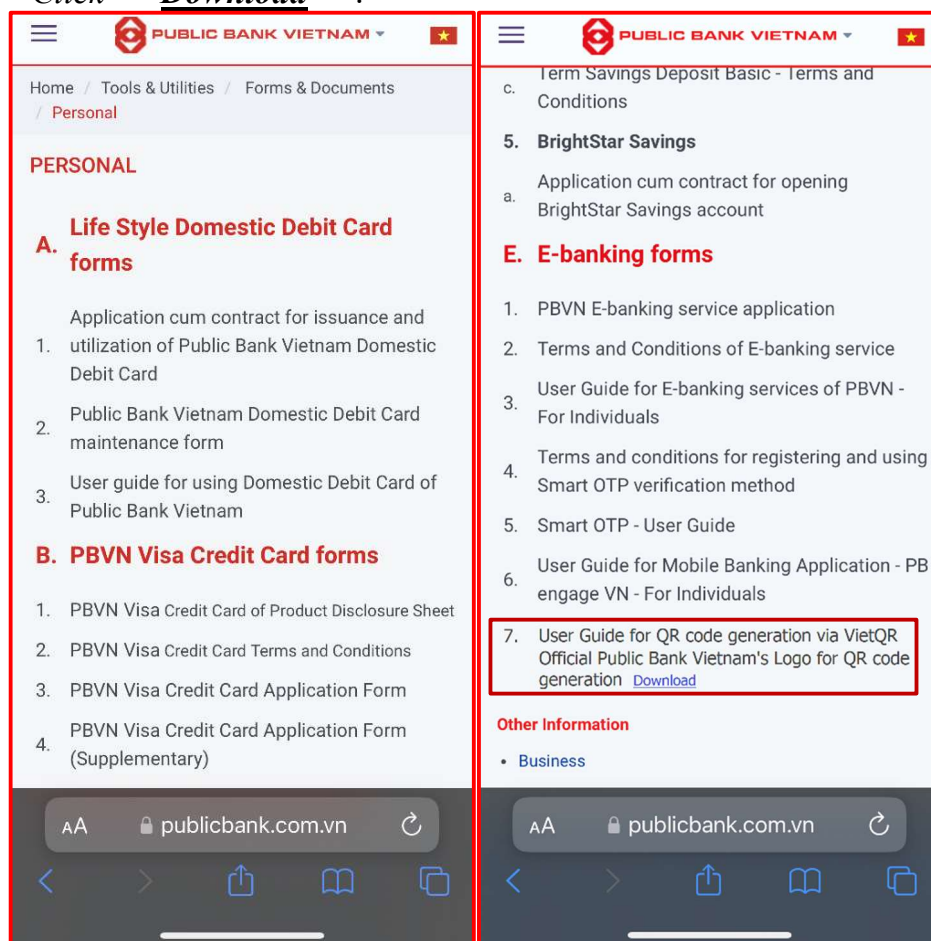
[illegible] Download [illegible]

PUBLIC BANK VIETNAM

Home / Tools & Utilities / Forms & Documents / Personal

PERSONAL

A. Life Style Domestic Debit Card forms

1. Application cum contract for issuance and utilization of Public Bank Vietnam Domestic Debit Card

2. Public Bank Vietnam Domestic Debit Card maintenance form

3. User guide for using Domestic Debit Card of Public Bank Vietnam

B. PBVN Visa Credit Card forms

1. PBVN Visa Credit Card of Product Disclosure Sheet

2. PBVN Visa Credit Card Terms and Conditions

3. PBVN Visa Credit Card Application Form

4. PBVN Visa Credit Card Application Form (Supplementary)

AA publicbank.com.vn

PUBLIC BANK VIETNAM

c. Term Savings Deposit Basic - Terms and Conditions

5. BrightStar Savings

a. Application cum contract for opening BrightStar Savings account

E. E-banking forms

1. PBVN E-banking service application

2. Terms and Conditions of E-banking service

3. User Guide for E-banking services of PBVN - For Individuals

4. Terms and conditions for registering and using Smart OTP verification method

5. Smart OTP - User Guide

6. User Guide for Mobile Banking Application - PB engage VN - For Individuals

7. User Guide for QR code generation via VietQR Official Public Bank Vietnam's Logo for QR code generation Download

Other Information

• Business

AA publicbank.com.vn